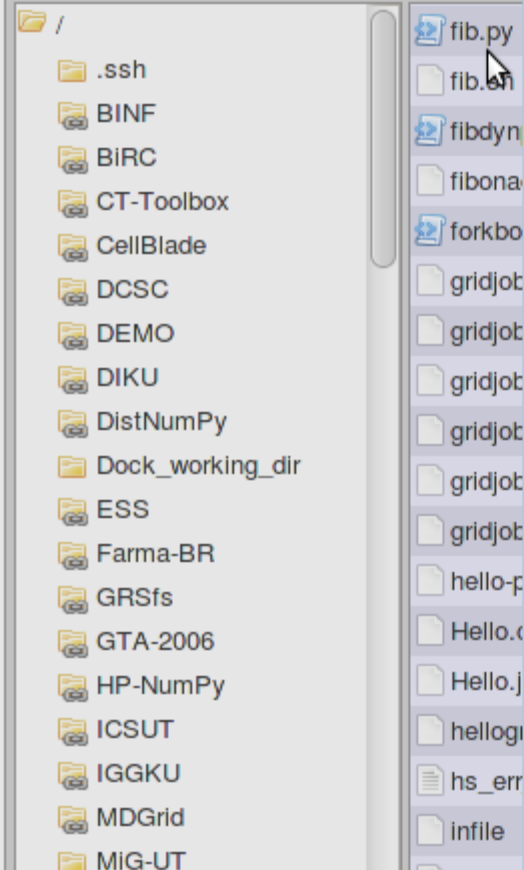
/
.ssh
BINF
BiRC
CT-Toolbox
CellBlade
DCSC
DEMO
DIKU
DistNumPy
Dock_working_dir
ESS
Farma-BR
GRSfs
GTA-2006
HP-NumPy
ICSUT
IGGKU
MDGrid
MiG-UT

fib.py
fib.sh
fibdyn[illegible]
fibona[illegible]
forkbo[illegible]
gridjob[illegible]
gridjob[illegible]
gridjob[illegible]
gridjob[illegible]
gridjob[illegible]
gridjob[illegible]
hello-p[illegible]
Hello.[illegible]
Hello.j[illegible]
hellog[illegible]
hs_err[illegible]
infile